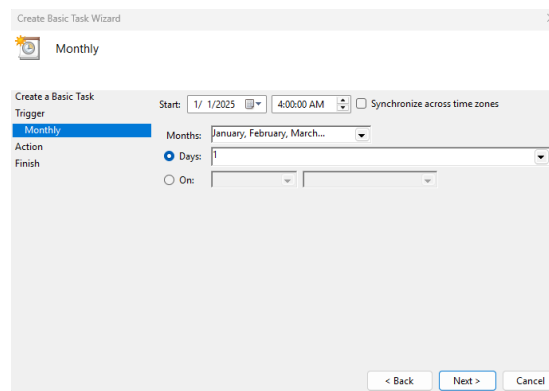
Create Basic Task Wizard

Monthly

Create a Basic Task
Trigger
Monthly
Action
Finish

Start: 1/ 1/2025 4:00:00 AM Synchronize across time zones

Months: January, February, March...

Days: 1

On:

< Back Next > Cancel